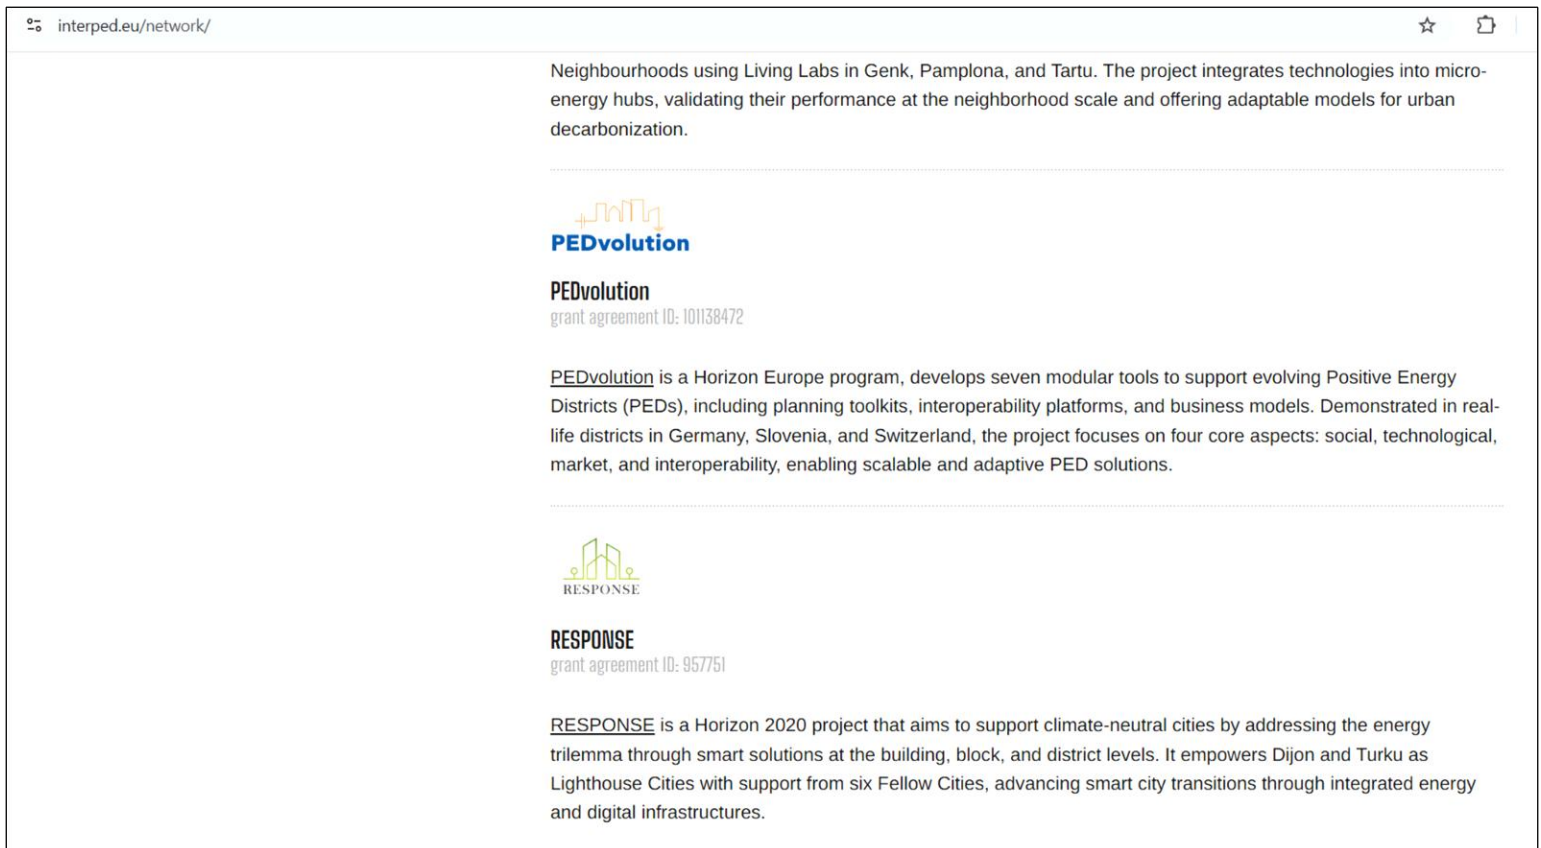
interped.eu/network/

Neighbourhoods using Living Labs in Genk, Pamplona, and Tartu. The project integrates technologies into micro-energy hubs, validating their performance at the neighborhood scale and offering adaptable models for urban decarbonization.

PEDvolution

PEDvolution
grant agreement ID: 101138472

PEDvolution is a Horizon Europe program, develops seven modular tools to support evolving Positive Energy Districts (PEDs), including planning toolkits, interoperability platforms, and business models. Demonstrated in real-life districts in Germany, Slovenia, and Switzerland, the project focuses on four core aspects: social, technological, market, and interoperability, enabling scalable and adaptive PED solutions.

RESPONSE

RESPONSE
grant agreement ID: 957751

RESPONSE is a Horizon 2020 project that aims to support climate-neutral cities by addressing the energy trilemma through smart solutions at the building, block, and district levels. It empowers Dijon and Turku as Lighthouse Cities with support from six Fellow Cities, advancing smart city transitions through integrated energy and digital infrastructures.